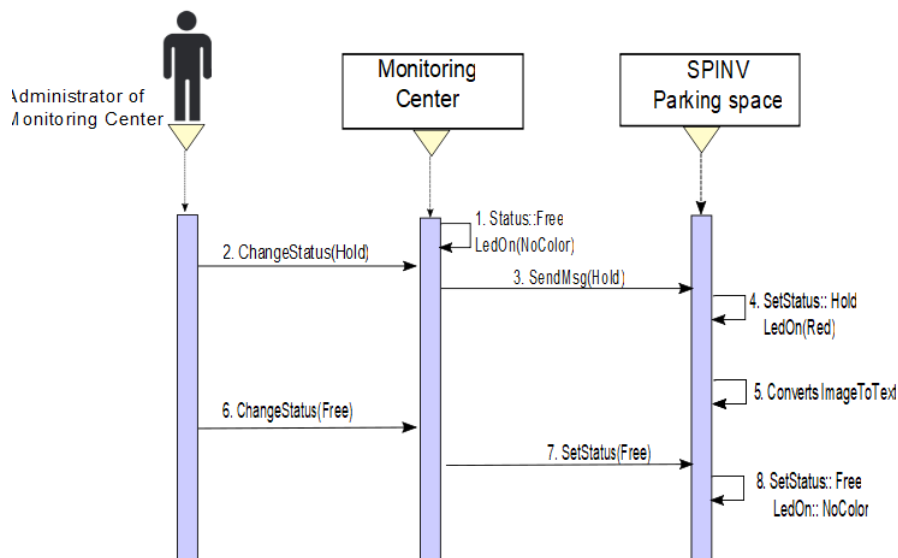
Administrator of
Monitoring Center

Monitoring Center

SPINV Parking space

1. Status::Free
LedOn(NoColor)

2. ChangeStatus(Hold)

3. SendMsg(Hold)

4. SetStatus:: Hold
LedOn(Red)

5. ConvertsImageToText

6. ChangeStatus(Free)

7. SetStatus(Free)

8. SetStatus:: Free
LedOn:: NoColor